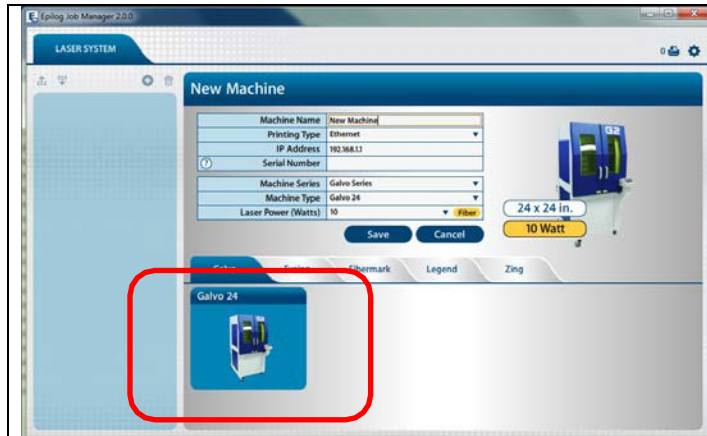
Epilog Job Manager 2.0.0

LASER SYSTEM

0

New Machine

| Machine Name | New Machine |
|---|---|
| Printing Type | Ethernet |
| IP Address | 192.168.1.1 |
| Serial Number | |

| Machine Series | Galvo Series |
|---|---|
| Machine Type | Galvo 24 |
| Laser Power (Watts) | 10 Fiber |

24 x 24 in.

10 Watt

Save

Cancel

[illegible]

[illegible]

Fibermark

Legend

Zing

Galvo 24